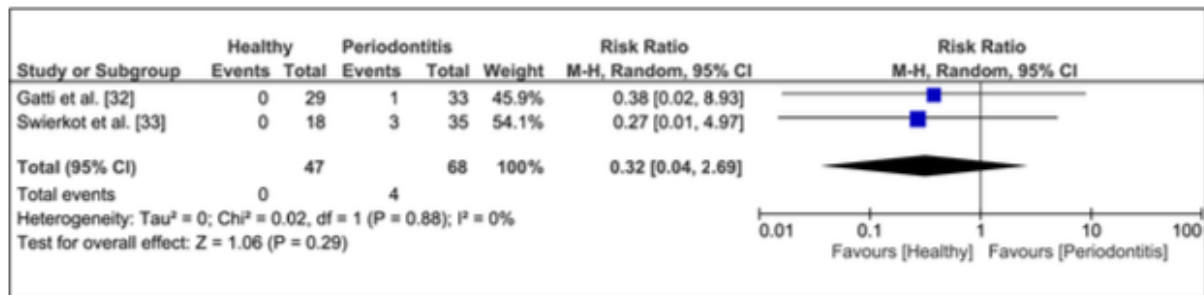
| Study or Subgroup | Healthy Events | Healthy Total | Periodontitis Events | Periodontitis Total | Weight | Risk Ratio M-H, Random, 95% CI |
|---|---|---|---|---|---|---|
| Gatti et al. [32] | 0 | 29 | 1 | 33 | 45.9% | 0.38 [0.02, 8.93] |
| Swierkot et al. [33] | 0 | 18 | 3 | 35 | 54.1% | 0.27 [0.01, 4.97] |
| **Total (95% CI)** | | **47** | | **68** | **100%** | **0.32 [0.04, 2.69]** |
| Total events | 0 | | 4 | | | |

Heterogeneity: Tau² = 0; Chi² = 0.02, df = 1 (P = 0.88); I² = 0%
Test for overall effect: Z = 1.06 (P = 0.29)

Risk Ratio
M-H, Random, 95% CI

0.01 0.1 1 10 100
Favours [Healthy] Favours [Periodontitis]